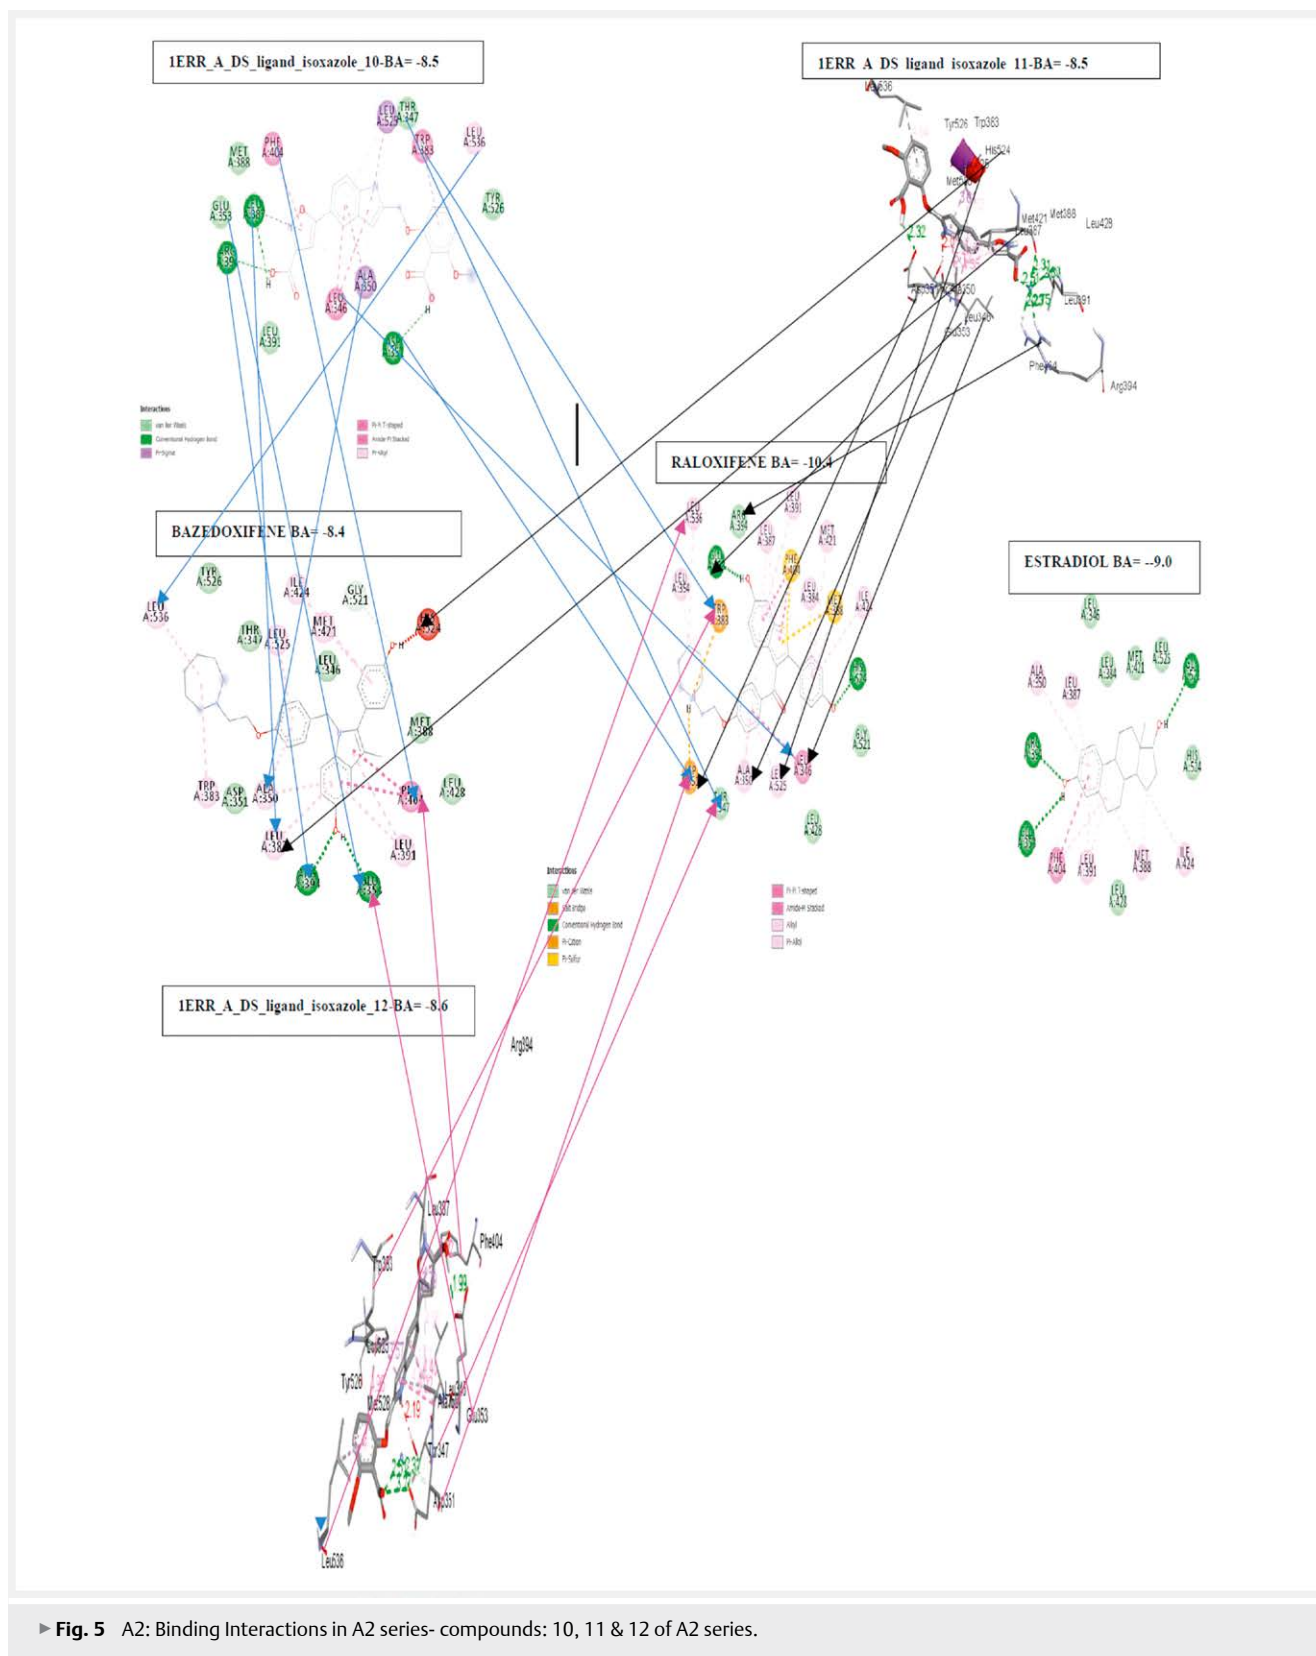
1ERR_A_DS_ligand_isoxazole_10-BA= -8.5

1ERR A DS ligand isoxazole 11-BA= -8.5

LEU A:529 THR A:347 MET A:388 PHE A:404 TRP A:383 LEU A:536 GLU A:353 TYR A:526 ALA A:350 LEU A:346 LEU A:391

Interactions

van der Waals
Conventional Hydrogen Bond
Pi-Sigma
Pi-Pi T-shaped
Amide-Pi Stacked
Pi-Alkyl

Leu536 Tyr526 Trp383 His524 Met421 Met388 Leu429 Leu387 Leu391 Glu353 Leu346 Phe404 Arg394

2.32

RALOXIFENE BA= -10.4

BAZEDOXIFENE BA= -8.4

ESTRADIOL BA= --9.0

LEU A:536 ARG A:394 LEU A:391 LEU A:387 MET A:421 PHE A:404 LEU A:384 ILE A:424 TRP A:383 LEU A:354 GLY A:521 LEU A:428 ALA A:350 LEU A:525 LEU A:346

TYR A:526 ILE A:424 GLY A:521 LEU A:536 THR A:347 LEU A:525 MET A:421 LEU A:346 MET A:388 TRP A:383 ASP A:351 ALA A:350 LEU A:428 LEU A:387 LEU A:391

LEU A:346 ALA A:350 LEU A:387 LEU A:384 MET A:421 LEU A:525 HIS A:524 PHE A:404 LEU A:391 MET A:388 ILE A:424 LEU A:428

Interactions

van der Waals
Salt Bridge
Conventional Hydrogen Bond
Pi-Cation
Pi-Sulfur
Pi-Pi T-shaped
Amide-Pi Stacked
Alkyl
Pi-Alkyl

1ERR_A_DS_ligand_isoxazole_12-BA= -8.6

Arg394

Leu387 Phe404 Trp383 Leu525 Tyr526 Met528 Leu346 Glu353 Thr347 Asp351 Leu536 1.99 2.19 2.23

▸ Fig. 5 A2: Binding Interactions in A2 series- compounds: 10, 11 & 12 of A2 series.